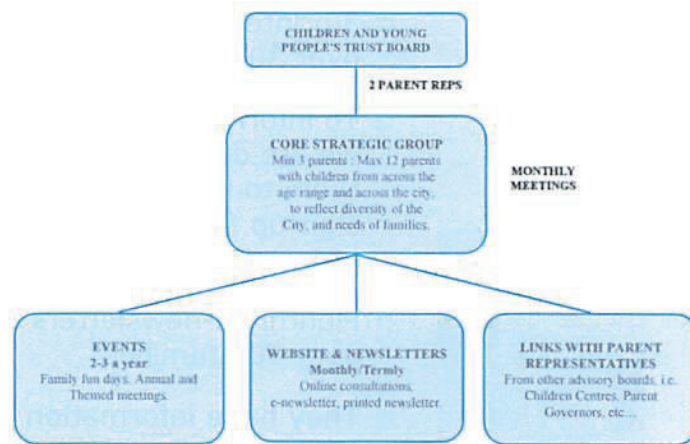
CHILDREN AND YOUNG PEOPLE'S TRUST BOARD

2 PARENT REPS

CORE STRATEGIC GROUP
Min 3 parents : Max 12 parents with children from across the age range and across the city, to reflect diversity of the City, and needs of families.

MONTHLY MEETINGS

EVENTS
2-3 a year
Family fun days, Annual and Themed meetings.

WEBSITE & NEWSLETTERS
Monthly/Termly
Online consultations, e-newsletter, printed newsletter.

LINKS WITH PARENT REPRESENTATIVES
From other advisory boards, i.e. Children Centres, Parent Governors, etc...